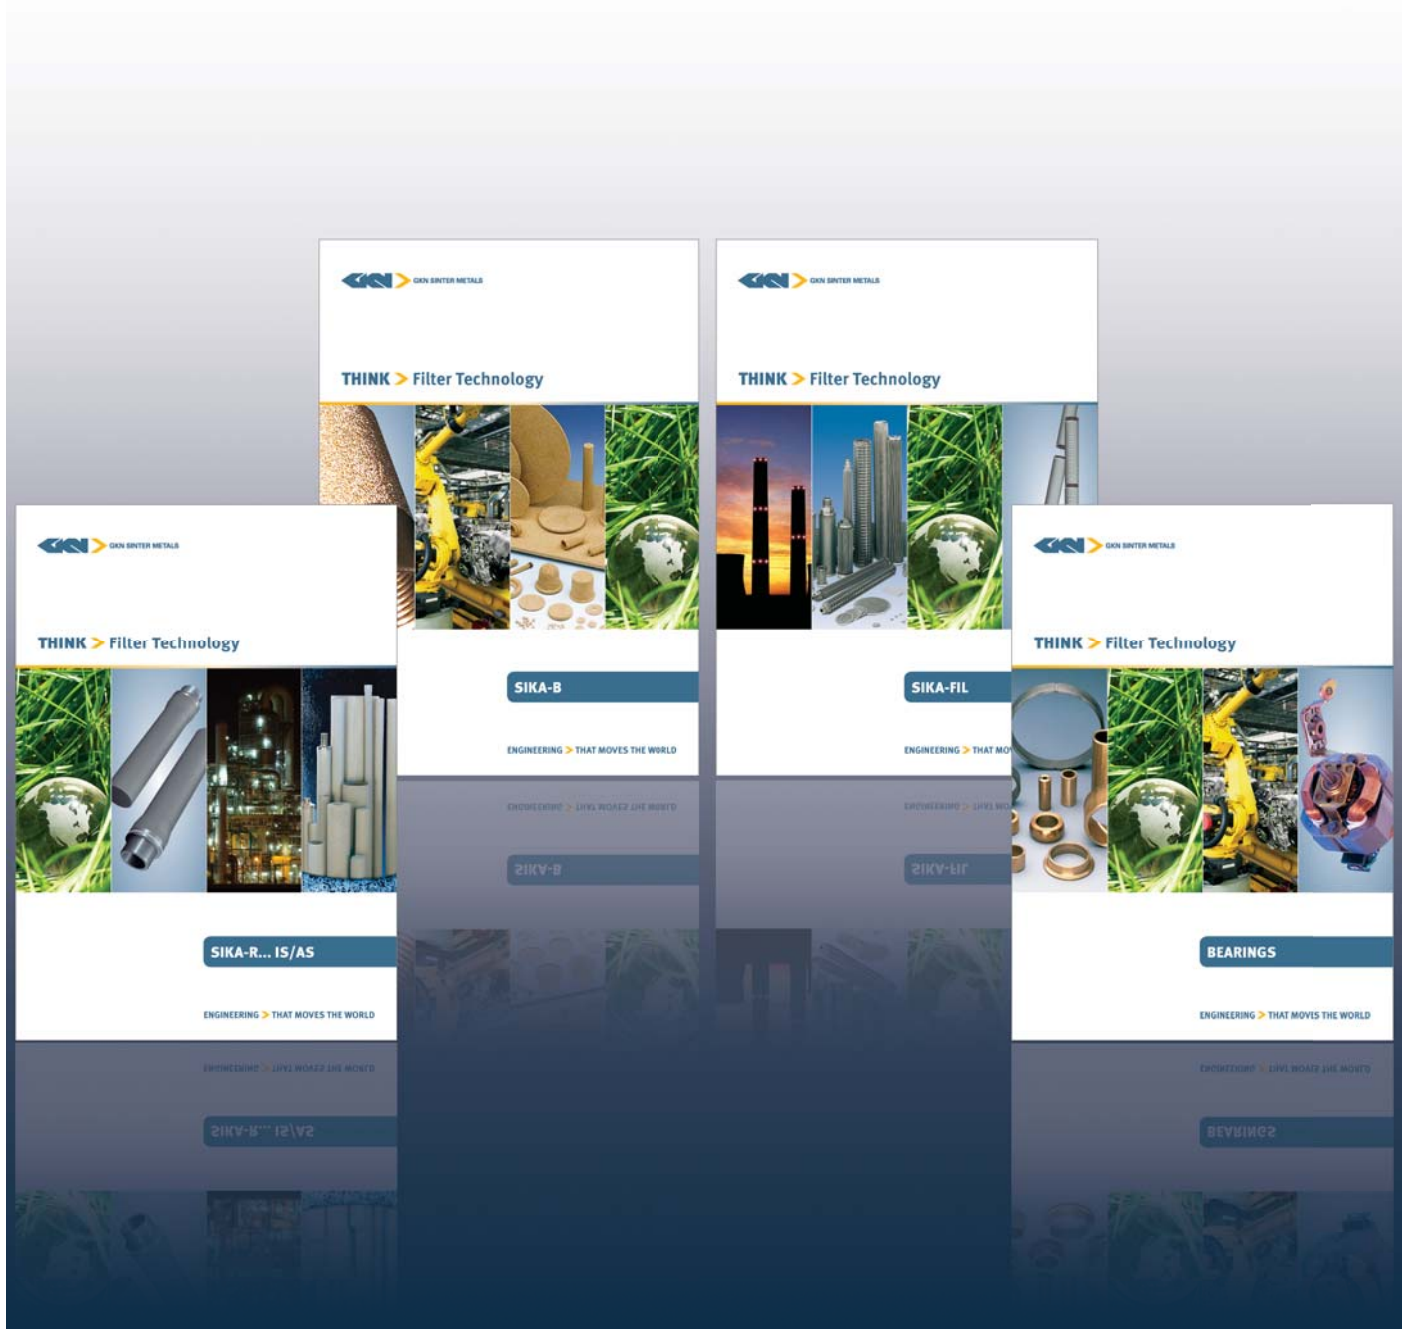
GKN > GKN SINTER METALS

THINK > Filter Technology

SIKA-B

ENGINEERING > THAT MOVES THE WORLD

GKN > GKN SINTER METALS

THINK > Filter Technology

SIKA-FIL

ENGINEERING > THAT MO

GKN > GKN SINTER METALS

THINK > Filter Technology

SIKA-R... IS/AS

ENGINEERING > THAT MOVES THE WORLD

GKN > GKN SINTER METALS

THINK > Filter Technology

BEARINGS

ENGINEERING > THAT MOVES THE WORLD